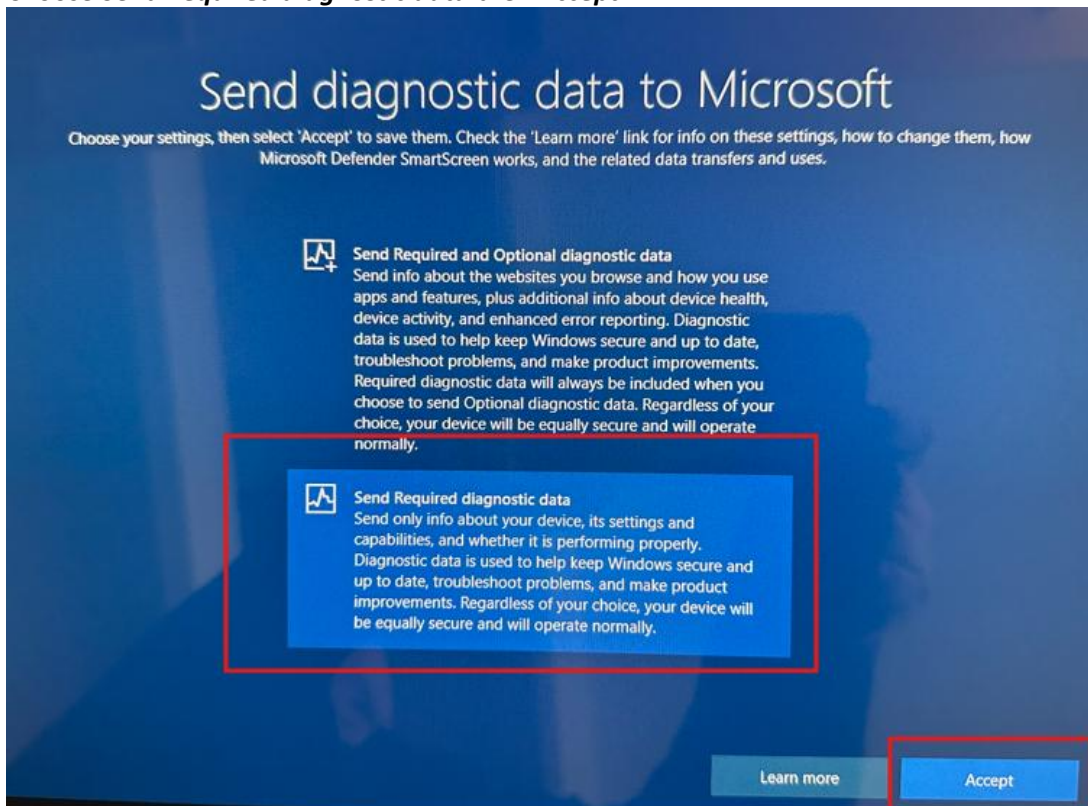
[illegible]

Send diagnostic data to Microsoft

Choose your settings, then select 'Accept' to save them. Check the 'Learn more' link for info on these settings, how to change them, how Microsoft Defender SmartScreen works, and the related data transfers and uses.

Send Required and Optional diagnostic data
Send info about the websites you browse and how you use apps and features, plus additional info about device health, device activity, and enhanced error reporting. Diagnostic data is used to help keep Windows secure and up to date, troubleshoot problems, and make product improvements. Required diagnostic data will always be included when you choose to send Optional diagnostic data. Regardless of your choice, your device will be equally secure and will operate normally.

Send Required diagnostic data
Send only info about your device, its settings and capabilities, and whether it is performing properly. Diagnostic data is used to help keep Windows secure and up to date, troubleshoot problems, and make product improvements. Regardless of your choice, your device will be equally secure and will operate normally.

Learn more

Accept